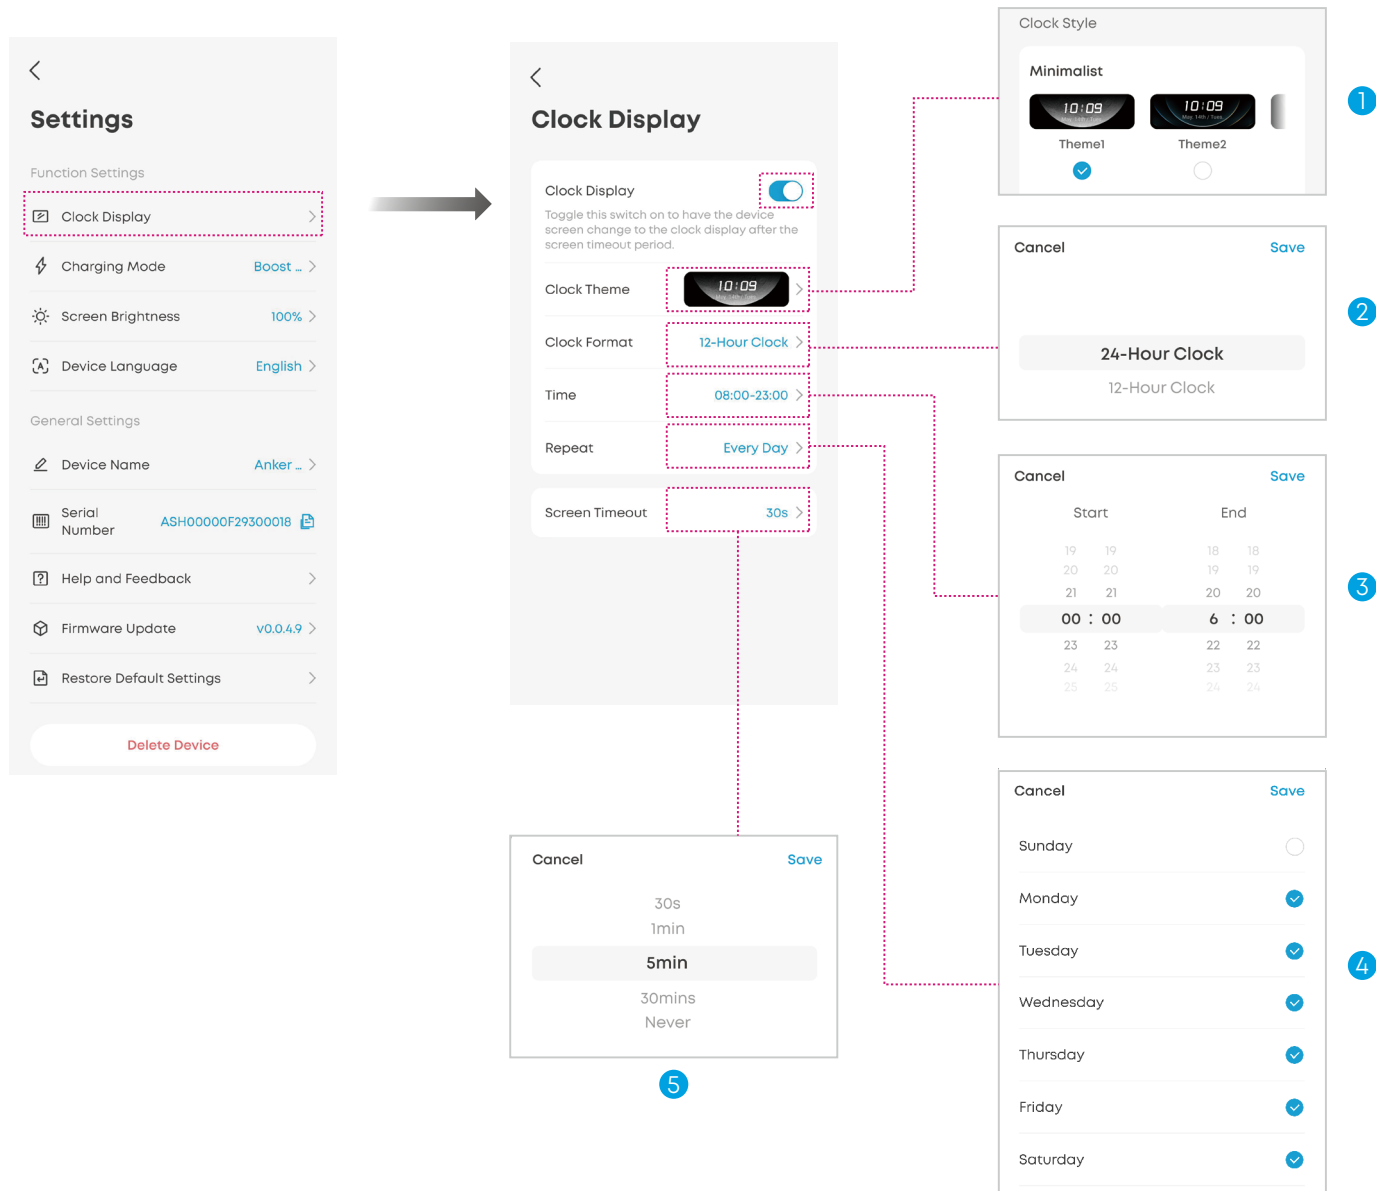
Settings

Function Settings

Clock Display

Charging Mode Boost ...

Screen Brightness 100%

Device Language English

General Settings

Device Name Anker ...

Serial Number ASH00000F29300018

Help and Feedback

Firmware Update V0.0.4.9

Restore Default Settings

Delete Device

Clock Display

Clock Display

Toggle this switch on to have the device screen change to the clock display after the screen timeout period.

Clock Theme 10:09

Clock Format 12-Hour Clock

Time 08:00-23:00

Repeat Every Day

Screen Timeout 30s

Clock Style

Minimalist

10:09 10:09

Theme1 Theme2

1

Cancel Save

24-Hour Clock

12-Hour Clock

2

Cancel Save

Start End

19 19 18 18
20 20 19 19
21 21 20 20
00 : 00 6 : 00
23 23 22 22
24 24 23 23
25 25 24 24

3

Cancel Save

Sunday

Monday

Tuesday

Wednesday

Thursday

Friday

Saturday

4

Cancel Save

30s

1min

5min

30mins

Never

5